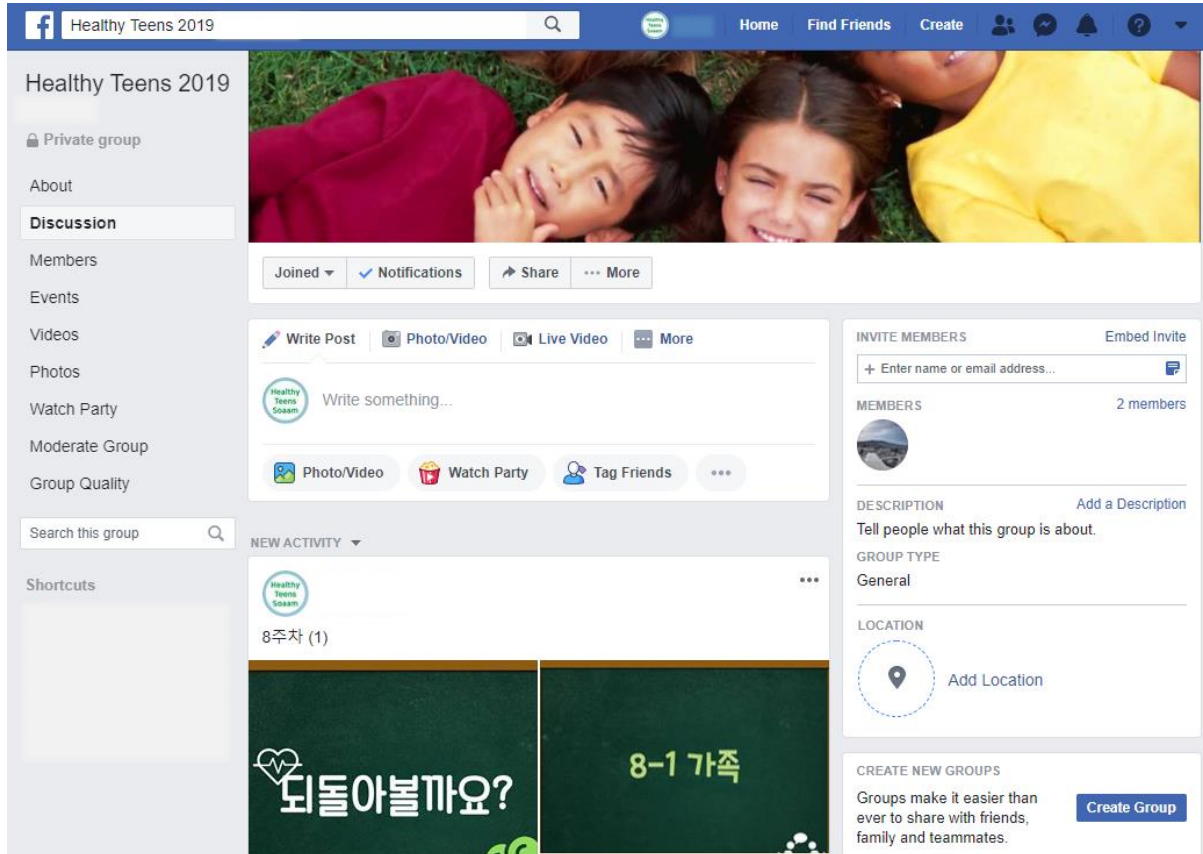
Healthy Teens 2019

Home Find Friends Create

Healthy Teens 2019

Private group

About
Discussion
Members
Events
Videos
Photos
Watch Party
Moderate Group
Group Quality

Search this group

Shortcuts

Joined Notifications Share More

Write Post Photo/Video Live Video More

Healthy Teens Soaam

Write something...

Photo/Video Watch Party Tag Friends

NEW ACTIVITY

Healthy Teens Soaam

8주차 (1)

되돌아볼까요?

8-1 가족

INVITE MEMBERS Embed Invite

+ Enter name or email address...

MEMBERS 2 members

DESCRIPTION Add a Description

Tell people what this group is about.

GROUP TYPE

General

LOCATION

Add Location

CREATE NEW GROUPS

Groups make it easier than ever to share with friends, family and teammates.

Create Group